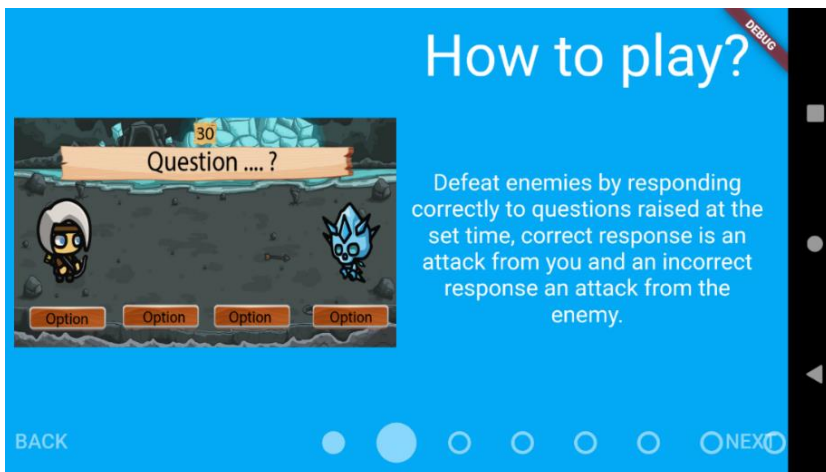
DEBUG

How to play?

30

Question .... ?

Option Option Option Option

Defeat enemies by responding correctly to questions raised at the set time, correct response is an attack from you and an incorrect response an attack from the enemy.

BACK

NEXT